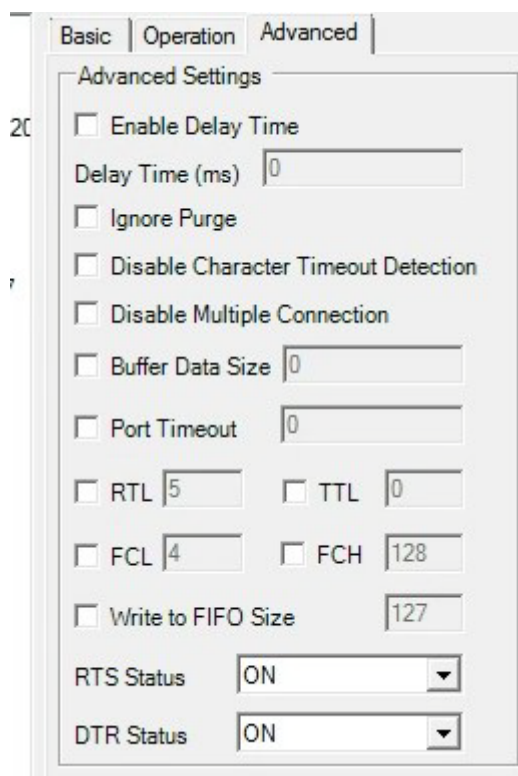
20

Basic | Operation | Advanced

Advanced Settings

Enable Delay Time

Delay Time (ms) 0

Ignore Purge

Disable Character Timeout Detection

Disable Multiple Connection

Buffer Data Size 0

Port Timeout 0

RTL 5 TTL 0

FCL 4 FCH 128

Write to FIFO Size 127

RTS Status ON

DTR Status ON